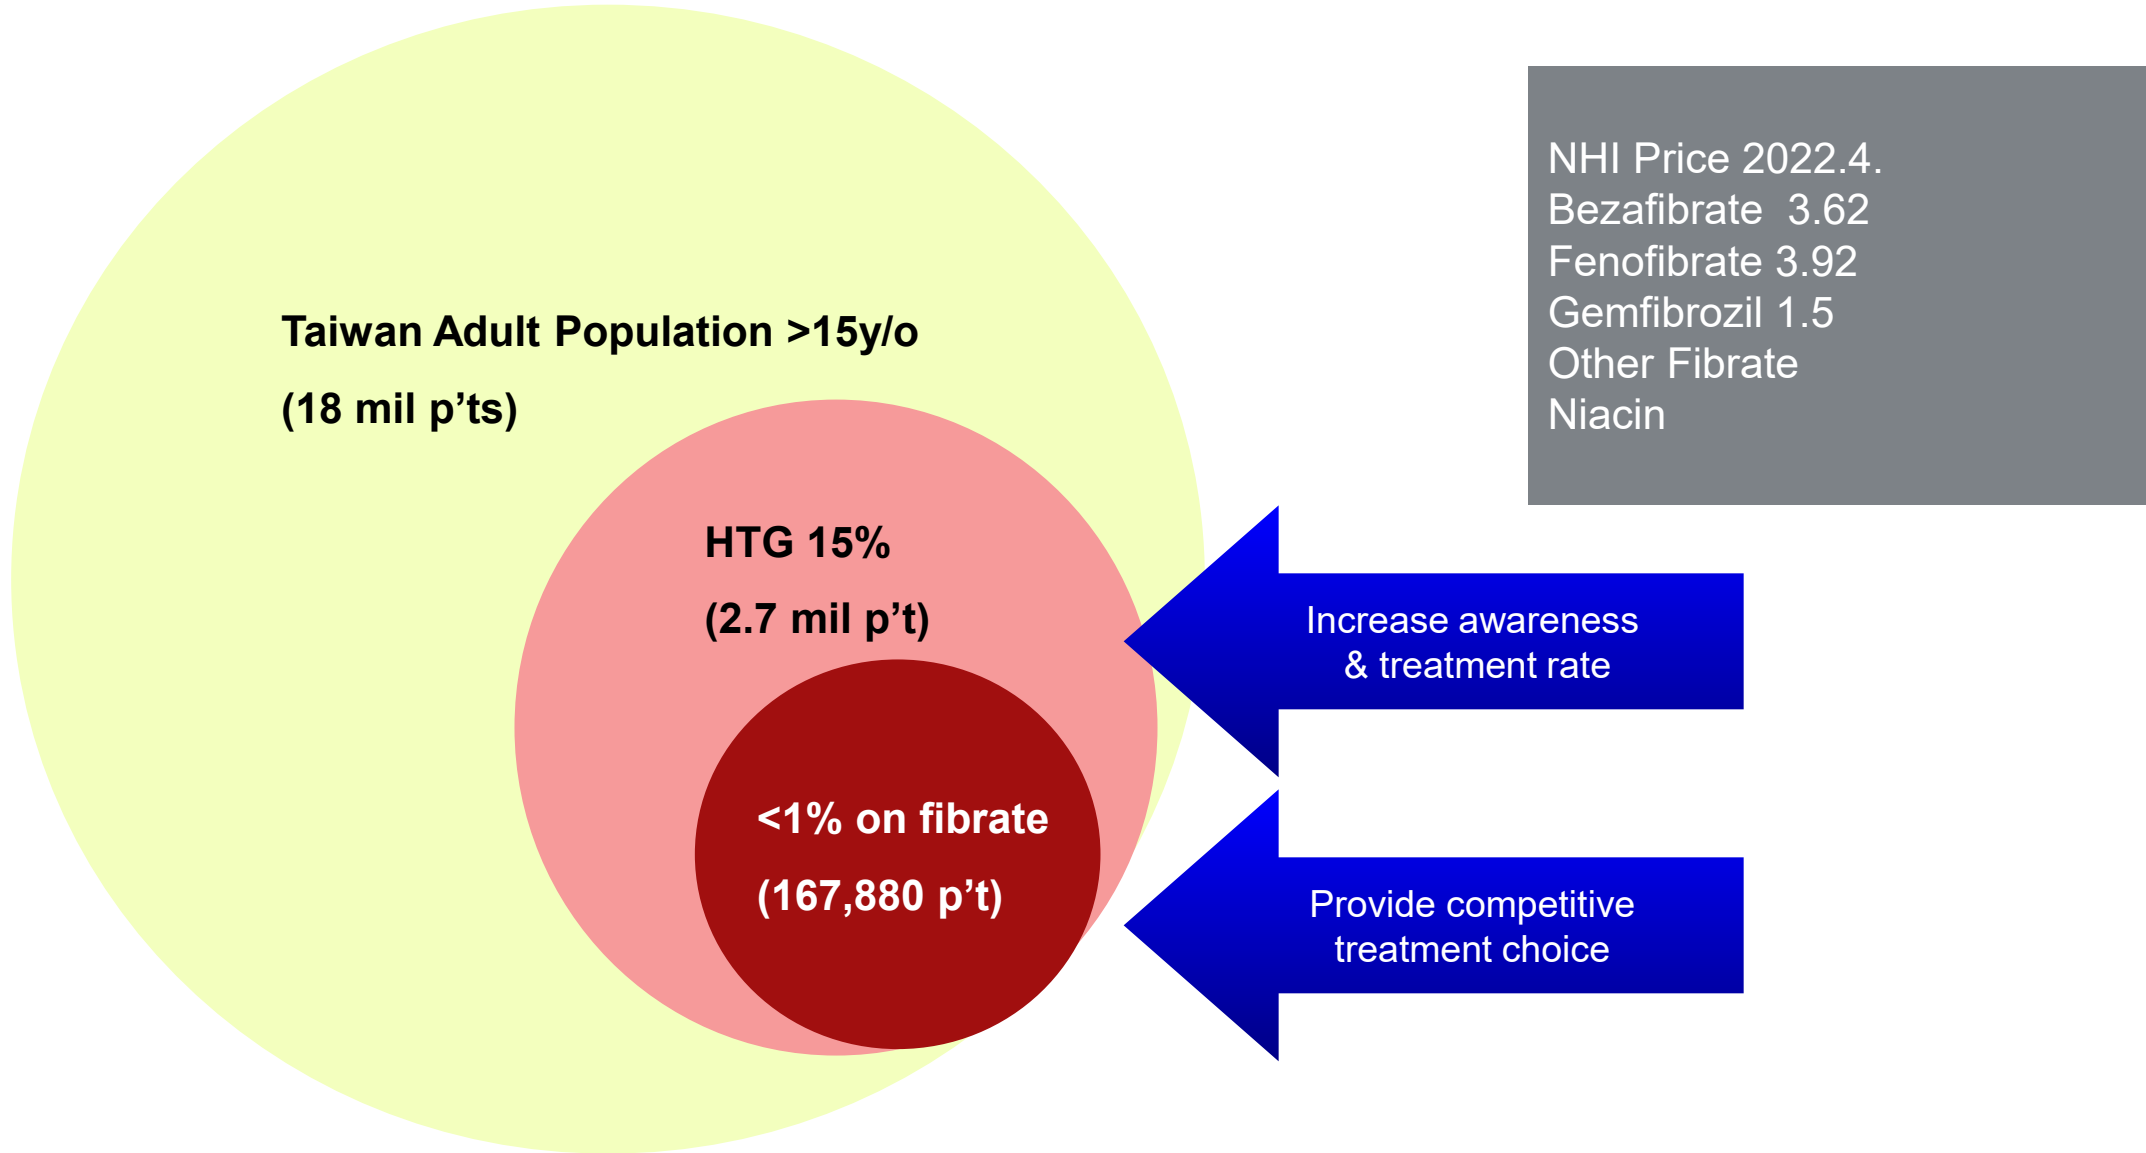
NHI Price 2022.4.
Bezafibrate 3.62
Fenofibrate 3.92
Gemfibrozil 1.5
Other Fibrate
Niacin

Taiwan Adult Population >15y/o

(18 mil p'ts)

HTG 15%

(2.7 mil p't)

<1% on fibrate

(167,880 p't)

Increase awareness & treatment rate

Provide competitive treatment choice